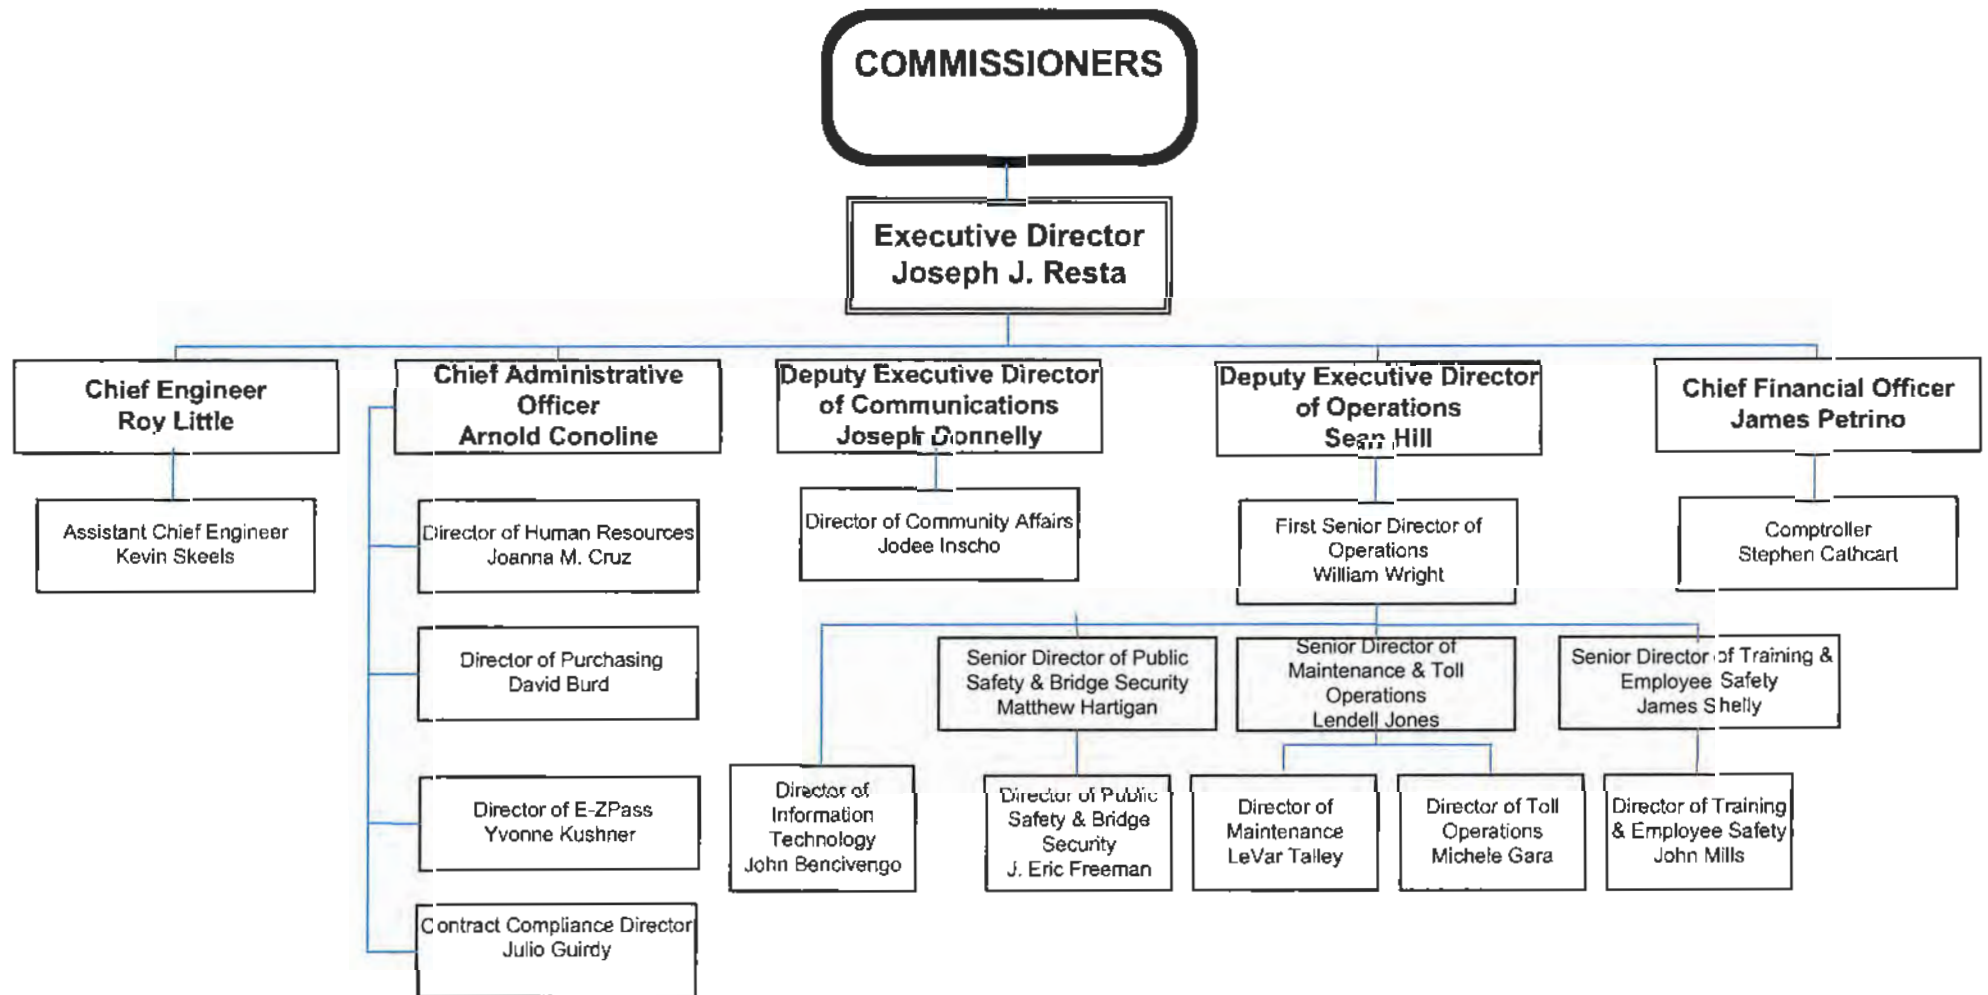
COMMISSIONERS

Executive Director
Joseph J. Resta

Chief Engineer
Roy Little

Assistant Chief Engineer
Kevin Skeels

Chief Administrative Officer
Arnold Conoline

Director of Human Resources
Joanna M. Cruz

Director of Purchasing
David Burd

Director of E-ZPass
Yvonne Kushner

Contract Compliance Director
Julio Guirdy

Deputy Executive Director of Communications
Joseph Donnelly

Director of Community Affairs
Jodee Inscho

Deputy Executive Director of Operations
Sean Hill

First Senior Director of Operations
William Wright

Director of Information Technology
John Bencivengo

Senior Director of Public Safety & Bridge Security
Matthew Hartigan

Director of Public Safety & Bridge Security
J. Eric Freeman

Senior Director of Maintenance & Toll Operations
Lendell Jones

Director of Maintenance
LeVar Talley

Director of Toll Operations
Michele Gara

Senior Director of Training & Employee Safety
James Shelly

Director of Training & Employee Safety
John Mills

Chief Financial Officer
James Petrino

Comptroller
Stephen Cathcart